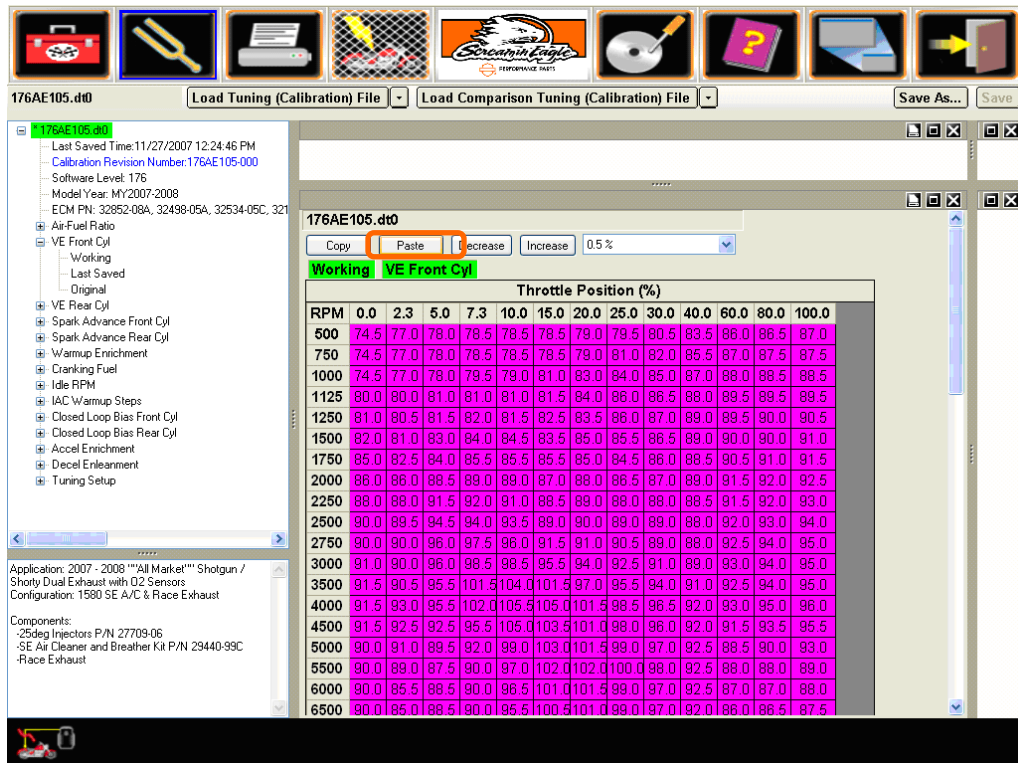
Screamin Eagle
PERFORMANCE PARTS

176AE105.dt0
Load Tuning (Calibration) File
Load Comparison Tuning (Calibration) File
Save As...
Save

* 176AE105.dt0
Last Saved Time:11/27/2007 12:24:46 PM
Calibration Revision Number:176AE105-000
Software Level: 176
Model Year: MY2007-2008
ECM PN: 32852-08A, 32498-05A, 32534-05C, 321
Air-Fuel Ratio
VE Front Cyl
Working
Last Saved
Original
VE Rear Cyl
Spark Advance Front Cyl
Spark Advance Rear Cyl
Warmup Enrichment
Cranking Fuel
Idle RPM
IAC Warmup Steps
Closed Loop Bias Front Cyl
Closed Loop Bias Rear Cyl
Accel Enrichment
Decel Enleanment
Tuning Setup

Application: 2007 - 2008 ""All Market"" Shotgun / Shorty Dual Exhaust with O2 Sensors
Configuration: 1580 SE A/C & Race Exhaust

Components:
-25deg Injectors P/N 27709-06
-SE Air Cleaner and Breather Kit P/N 29440-99C
-Race Exhaust

176AE105.dt0
Copy
Paste
Decrease
Increase
0.5 %
Working
VE Front Cyl

Throttle Position (%)

| RPM | 0.0 | 2.3 | 5.0 | 7.3 | 10.0 | 15.0 | 20.0 | 25.0 | 30.0 | 40.0 | 60.0 | 80.0 | 100.0 |
|---|---|---|---|---|---|---|---|---|---|---|---|---|---|
| 500 | 74.5 | 77.0 | 78.0 | 78.5 | 76.5 | 78.5 | 79.0 | 79.5 | 80.5 | 83.5 | 86.0 | 86.5 | 87.0 |
| 750 | 74.5 | 77.0 | 78.0 | 78.5 | 76.5 | 78.5 | 79.0 | 81.0 | 82.0 | 85.5 | 87.0 | 87.5 | 87.5 |
| 1000 | 74.5 | 77.0 | 78.0 | 79.5 | 79.0 | 81.0 | 83.0 | 84.0 | 85.0 | 87.0 | 88.0 | 88.5 | 88.5 |
| 1125 | 80.0 | 80.0 | 81.0 | 81.0 | 81.0 | 81.5 | 84.0 | 86.0 | 86.5 | 88.0 | 89.5 | 89.5 | 89.5 |
| 1250 | 81.0 | 80.5 | 81.5 | 82.0 | 81.5 | 82.5 | 83.5 | 86.0 | 87.0 | 89.0 | 89.5 | 90.0 | 90.5 |
| 1500 | 82.0 | 81.0 | 83.0 | 84.0 | 84.5 | 83.5 | 85.0 | 85.5 | 86.5 | 89.0 | 90.0 | 90.0 | 91.0 |
| 1750 | 85.0 | 82.5 | 84.0 | 85.5 | 85.5 | 85.5 | 85.0 | 84.5 | 86.0 | 88.5 | 90.5 | 91.0 | 91.5 |
| 2000 | 86.0 | 86.0 | 88.5 | 89.0 | 89.0 | 87.0 | 88.0 | 86.5 | 87.0 | 89.0 | 91.5 | 92.0 | 92.5 |
| 2250 | 88.0 | 88.0 | 91.5 | 92.0 | 91.0 | 88.5 | 89.0 | 88.0 | 88.0 | 88.5 | 91.5 | 92.0 | 93.0 |
| 2500 | 90.0 | 89.5 | 94.5 | 94.0 | 93.5 | 89.0 | 90.0 | 89.0 | 89.0 | 88.0 | 92.0 | 93.0 | 94.0 |
| 2750 | 90.0 | 90.0 | 96.0 | 97.5 | 96.0 | 91.5 | 91.0 | 90.5 | 89.0 | 88.0 | 92.5 | 94.0 | 95.0 |
| 3000 | 91.0 | 90.0 | 96.0 | 98.5 | 98.5 | 95.5 | 94.0 | 92.5 | 91.0 | 89.0 | 93.0 | 94.0 | 95.0 |
| 3500 | 91.5 | 90.5 | 95.5 | 101.5 | 104.0 | 101.5 | 97.0 | 95.5 | 94.0 | 91.0 | 92.5 | 94.0 | 95.0 |
| 4000 | 91.5 | 93.0 | 95.5 | 102.0 | 105.5 | 105.0 | 101.5 | 98.5 | 96.5 | 92.0 | 93.0 | 95.0 | 96.0 |
| 4500 | 91.5 | 92.5 | 92.5 | 95.5 | 105.0 | 103.5 | 101.0 | 98.0 | 96.0 | 92.0 | 91.5 | 93.5 | 95.5 |
| 5000 | 90.0 | 91.0 | 89.5 | 92.0 | 99.0 | 103.0 | 101.5 | 99.0 | 97.0 | 92.5 | 88.5 | 90.0 | 93.0 |
| 5500 | 90.0 | 89.0 | 87.5 | 90.0 | 97.0 | 102.0 | 102.0 | 100.0 | 98.0 | 92.5 | 88.0 | 88.0 | 89.0 |
| 6000 | 90.0 | 85.5 | 88.5 | 90.0 | 96.5 | 101.0 | 101.5 | 99.0 | 97.0 | 92.5 | 87.0 | 87.0 | 88.0 |
| 6500 | 90.0 | 85.0 | 88.5 | 90.0 | 95.5 | 100.5 | 101.0 | 99.0 | 97.0 | 92.0 | 86.0 | 86.5 | 87.5 |